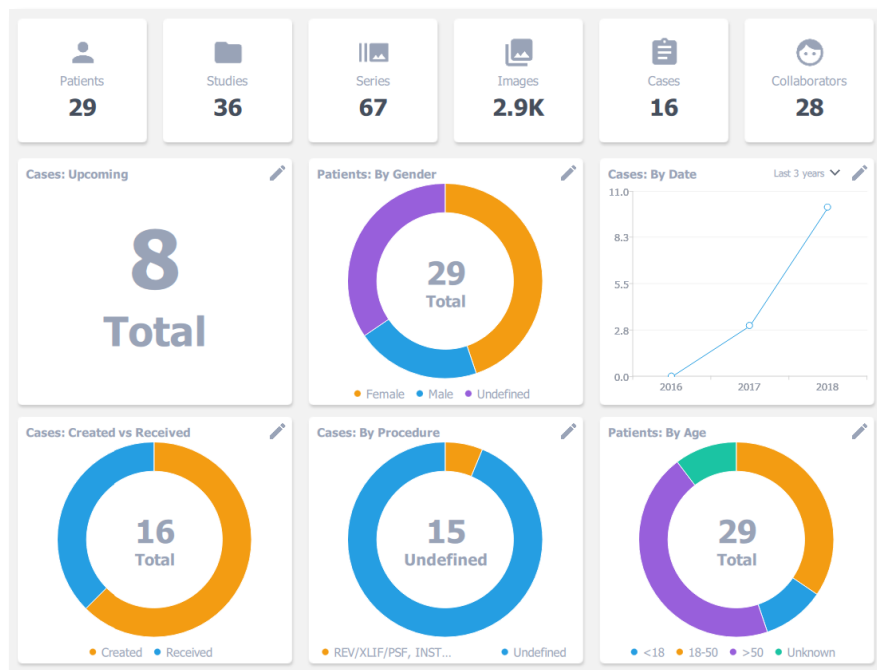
Patients
29

Studies
36

Series
67

Images
2.9K

Cases
16

Collaborators
28

Cases: Upcoming

8
Total

Patients: By Gender

29
Total

Female Male Undefined

Cases: By Date

Last 3 years

11.0
8.3
5.5
2.8
0.0

2016 2017 2018

Cases: Created vs Received

16
Total

Created Received

Cases: By Procedure

15
Undefined

REV/XLIF/PSF, INST... Undefined

Patients: By Age

29
Total

<18 18-50 >50 Unknown